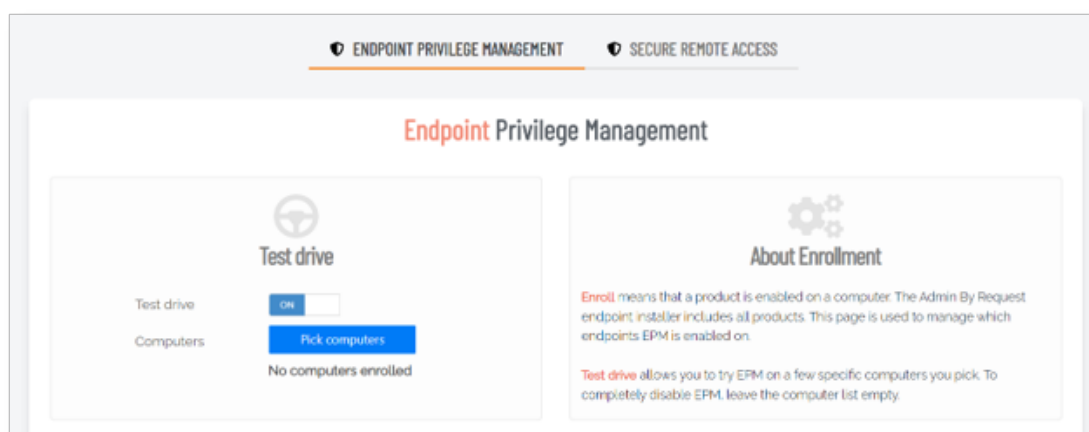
ENDPOINT PRIVILEGE MANAGEMENT SECURE REMOTE ACCESS

Endpoint Privilege Management

Test drive

Test drive ON

Computers Pick computers

No computers enrolled

About Enrollment

Enroll means that a product is enabled on a computer. The Admin By Request endpoint installer includes all products. This page is used to manage which endpoints EPM is enabled on.

Test drive allows you to try EPM on a few specific computers you pick. To completely disable EPM, leave the computer list empty.